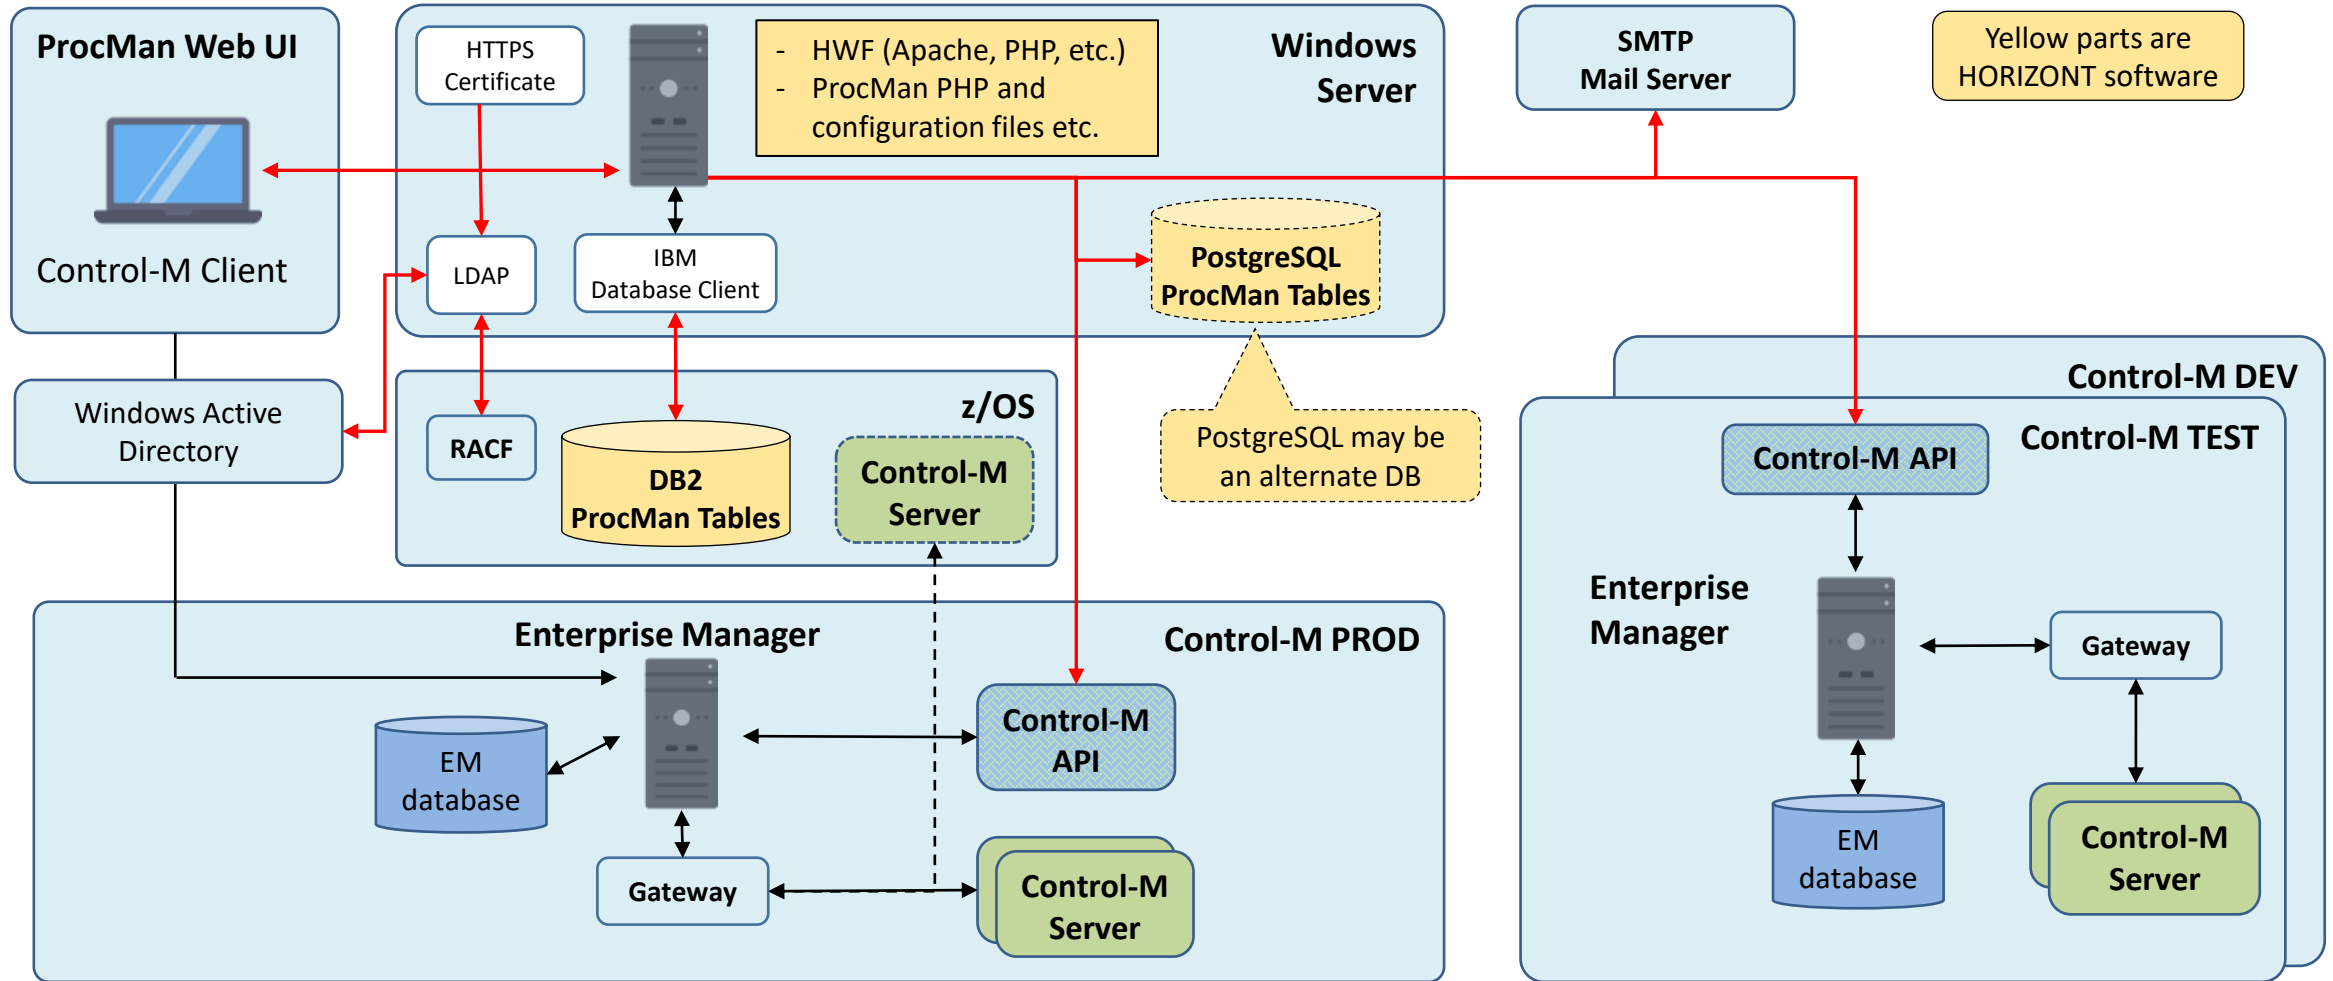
ProcMan Web UI

Control-M Client

HTTPS Certificate

- HWF (Apache, PHP, etc.)
- ProcMan PHP and configuration files etc.

Windows Server

SMTP Mail Server

Yellow parts are HORIZONT software

LDAP

IBM Database Client

PostgreSQL ProcMan Tables

Windows Active Directory

z/OS

RACF

DB2 ProcMan Tables

Control-M Server

PostgreSQL may be an alternate DB

Control-M DEV

Control-M API

Control-M TEST

Enterprise Manager

Gateway

EM database

Control-M Server

Enterprise Manager

Control-M PROD

EM database

Control-M API

Gateway

Control-M Server